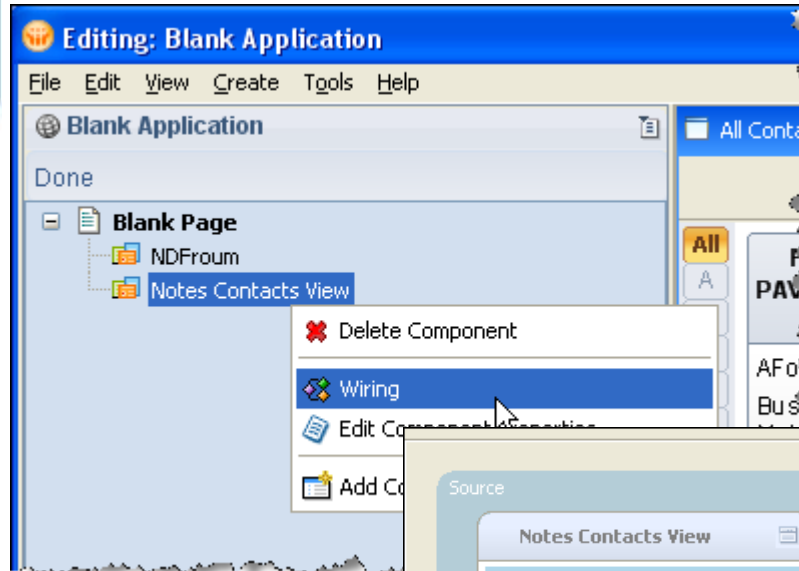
Editing: Blank Application

File Edit View Create Tools Help

Blank Application

Done

Blank Page

NDFroum

Notes Contacts View

Delete Component

Wiring

Edit Co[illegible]

Add Co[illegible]

All Conta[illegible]

All

A

F

PAV

AFo

Bus

Source

Notes Contacts View